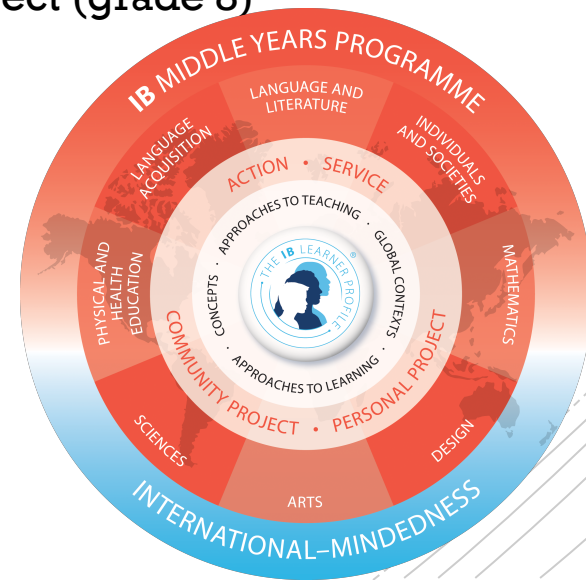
ect (grade 8)

IB MIDDLE YEARS PROGRAMME

LANGUAGE AND LITERATURE

INDIVIDUALS AND SOCIETIES

MATHEMATICS

DESIGN

ARTS

SCIENCES

PHYSICAL AND HEALTH EDUCATION

LANGUAGE ACQUISITION

ACTION • SERVICE

COMMUNITY PROJECT • PERSONAL PROJECT

APPROACHES TO TEACHING • GLOBAL CONTEXTS • APPROACHES TO LEARNING • CONCEPTS •

THE IB LEARNER PROFILE®

INTERNATIONAL–MINDEDNESS